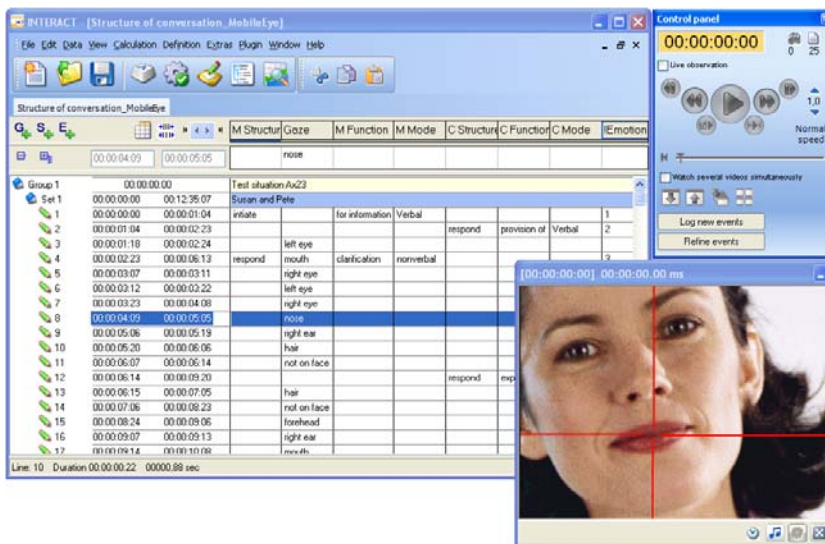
INTERACT - [Structure of conversation_MobileEye]

File Edit Data View Calculation Definition Extras Plugin Window Help

Structure of conversation_MobileEye

G S E

| | | | M Structur | Gaze | M Function | M Mode | C Structur | C Function | C Mode | Emotion |
|---|---|---|---|---|---|---|---|---|---|---|
| | 00:00:04:09 | 00:00:05:05 | | nose | | | | | | |
| Group 1 | 00:00:00:00 | | Test situation Ax23 | | | | | | | |
| Set 1 | 00:00:00:00 | 00:12:35:07 | Susan and Pete | | | | | | | |
| 1 | 00:00:00:00 | 00:00:01:04 | initiate | | for information | Verbal | | | | 1 |
| 2 | 00:00:01:04 | 00:00:02:23 | | | | | respond | provision of | Verbal | 2 |
| 3 | 00:00:01:18 | 00:00:02:24 | | left eye | | | | | | |
| 4 | 00:00:02:23 | 00:00:06:13 | respond | mouth | clarification | nonverbal | | | | 3 |
| 5 | 00:00:03:07 | 00:00:03:11 | | right eye | | | | | | |
| 6 | 00:00:03:12 | 00:00:03:22 | | left eye | | | | | | |
| 7 | 00:00:03:23 | 00:00:04:08 | | right eye | | | | | | |
| 8 | 00:00:04:09 | 00:00:05:05 | | nose | | | | | | |
| 9 | 00:00:05:06 | 00:00:05:19 | | right ear | | | | | | |
| 10 | 00:00:05:20 | 00:00:06:06 | | hair | | | | | | |
| 11 | 00:00:06:07 | 00:00:06:14 | | not on face | | | | | | |
| 12 | 00:00:06:14 | 00:00:09:20 | | | | | respond | exp | | |
| 13 | 00:00:06:15 | 00:00:07:05 | | hair | | | | | | |
| 14 | 00:00:07:06 | 00:00:08:23 | | not on face | | | | | | |
| 15 | 00:00:08:24 | 00:00:09:06 | | forehead | | | | | | |
| 16 | 00:00:09:07 | 00:00:09:13 | | right ear | | | | | | |
| 17 | 00:00:09:14 | 00:00:10:08 | | mouth | | | | | | |

Line: 10 Duration 00:00:00:22 00000.88 sec

Control panel

00:00:00:00

0 25

Live observation

1,0

Normal speed

Watch several videos simultaneously

Log new events

Refine events

[00:00:00:00] 00:00:00.00 ms